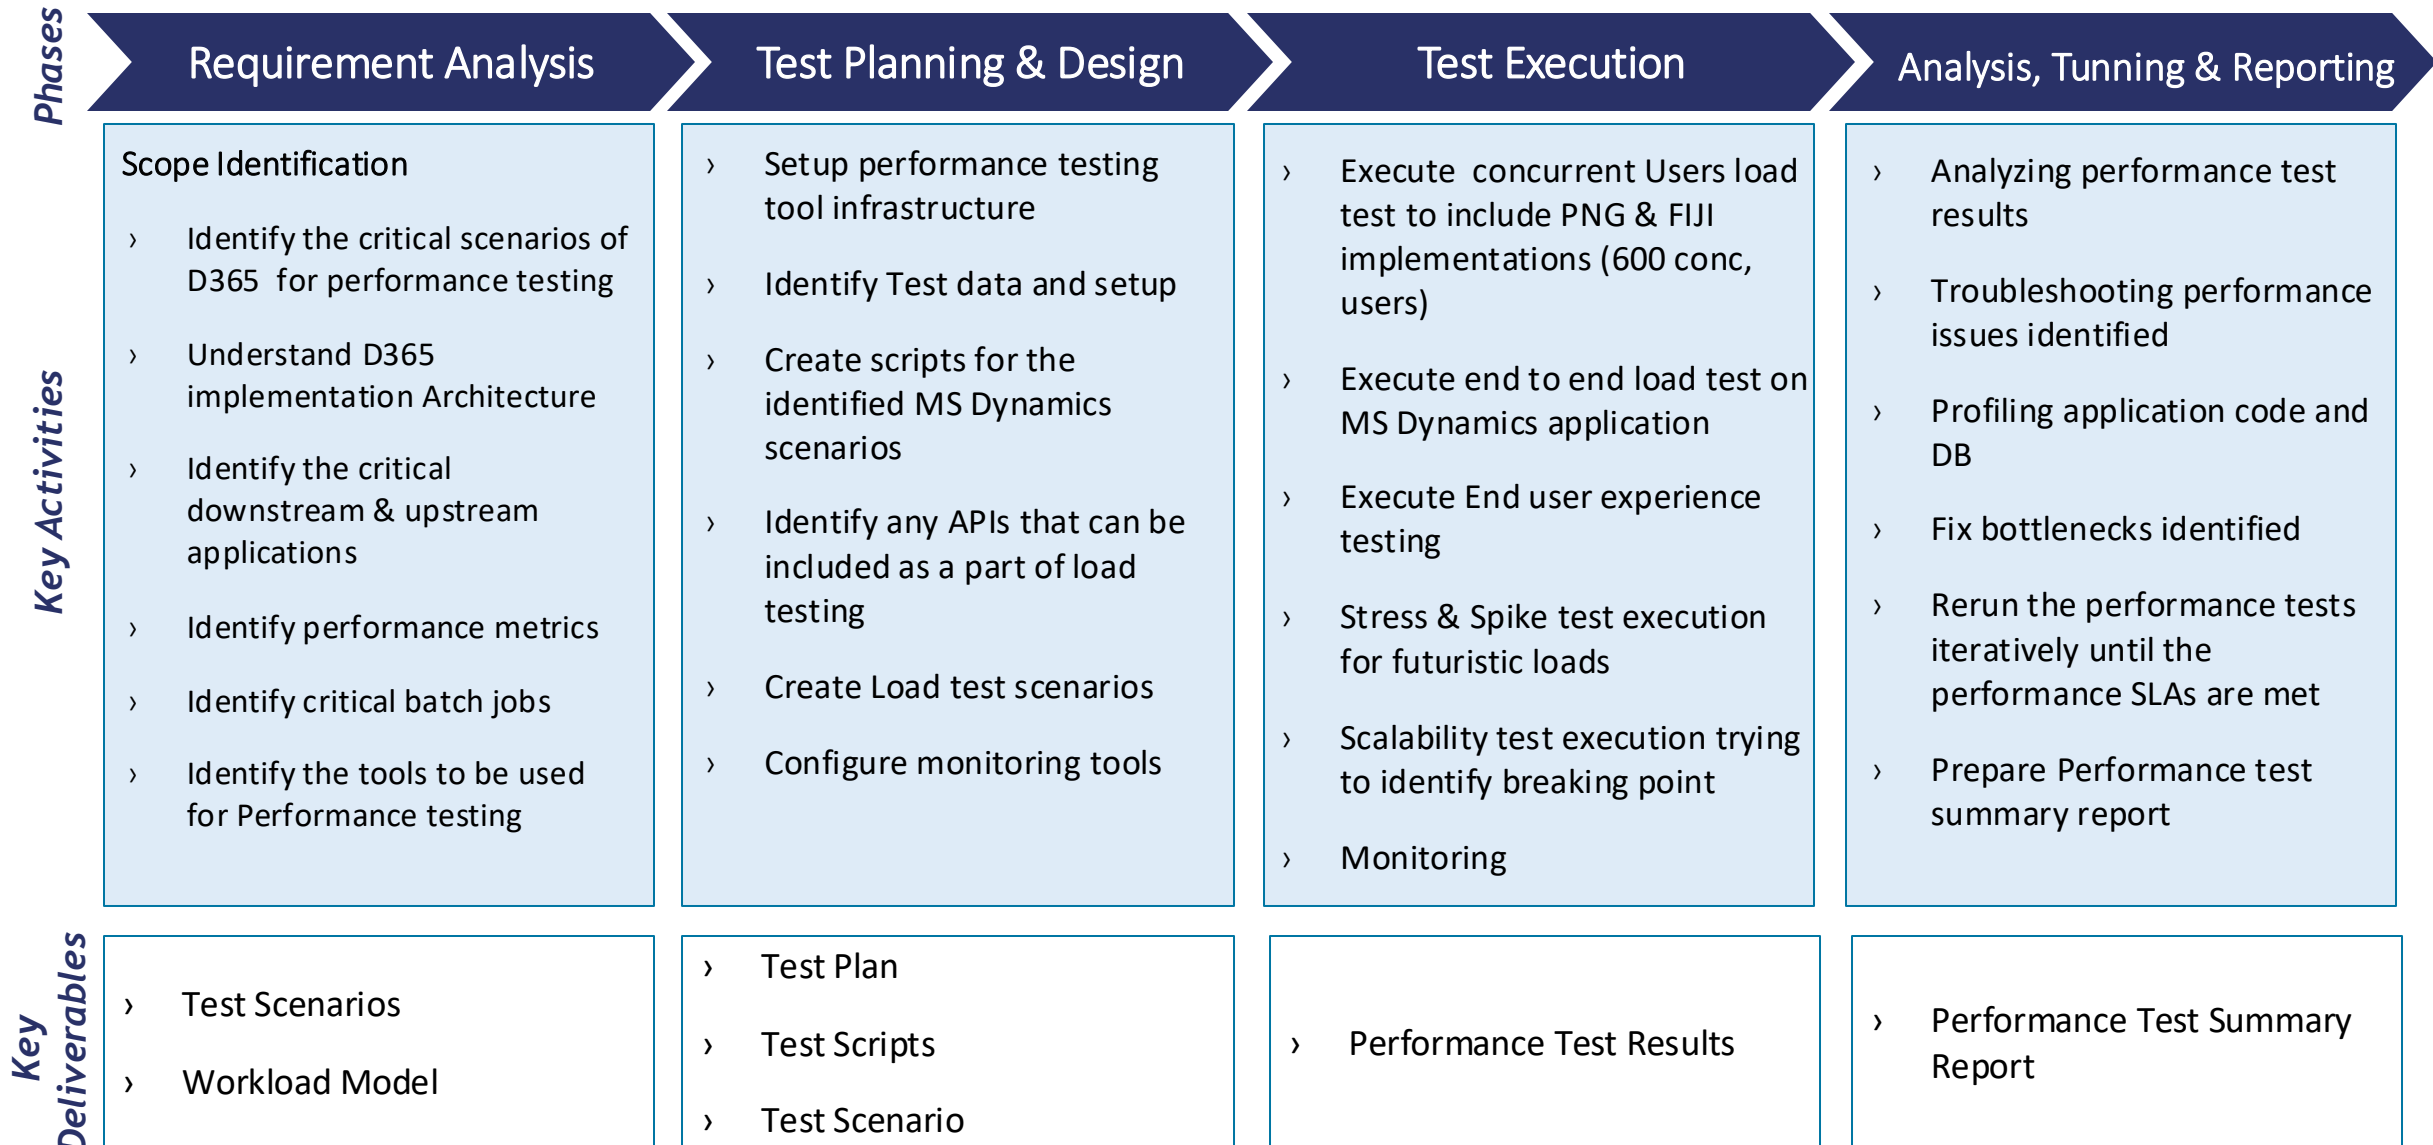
Phases

Requirement Analysis

Test Planning & Design

Test Execution

Analysis, Tunning & Reporting

Key Activities

Scope Identification

› Identify the critical scenarios of D365 for performance testing

› Understand D365 implementation Architecture

› Identify the critical downstream & upstream applications

› Identify performance metrics

› Identify critical batch jobs

› Identify the tools to be used for Performance testing

› Setup performance testing tool infrastructure

› Identify Test data and setup

› Create scripts for the identified MS Dynamics scenarios

› Identify any APIs that can be included as a part of load testing

› Create Load test scenarios

› Configure monitoring tools

› Execute concurrent Users load test to include PNG & FIJI implementations (600 conc, users)

› Execute end to end load test on MS Dynamics application

› Execute End user experience testing

› Stress & Spike test execution for futuristic loads

› Scalability test execution trying to identify breaking point

› Monitoring

› Analyzing performance test results

› Troubleshooting performance issues identified

› Profiling application code and DB

› Fix bottlenecks identified

› Rerun the performance tests iteratively until the performance SLAs are met

› Prepare Performance test summary report

Key Deliverables

› Test Scenarios

› Workload Model

› Test Plan

› Test Scripts

› Test Scenario

› Performance Test Results

› Performance Test Summary Report